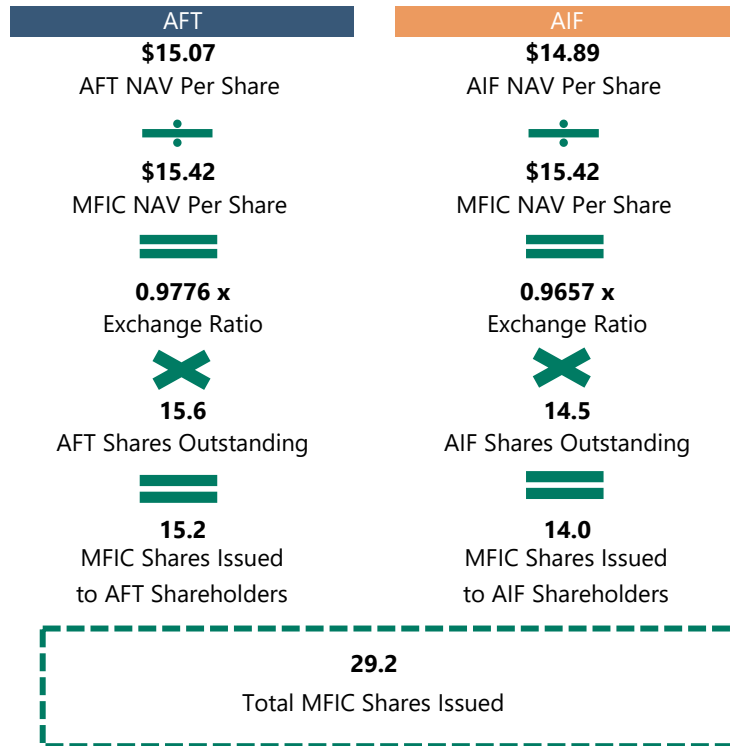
AFT

**$15.07**
AFT NAV Per Share

÷

**$15.42**
MFIC NAV Per Share

=

**0.9776 x**
Exchange Ratio

×

**15.6**
AFT Shares Outstanding

=

**15.2**
MFIC Shares Issued to AFT Shareholders

AIF

**$14.89**
AIF NAV Per Share

÷

**$15.42**
MFIC NAV Per Share

=

**0.9657 x**
Exchange Ratio

×

**14.5**
AIF Shares Outstanding

=

**14.0**
MFIC Shares Issued to AIF Shareholders

**29.2**
Total MFIC Shares Issued